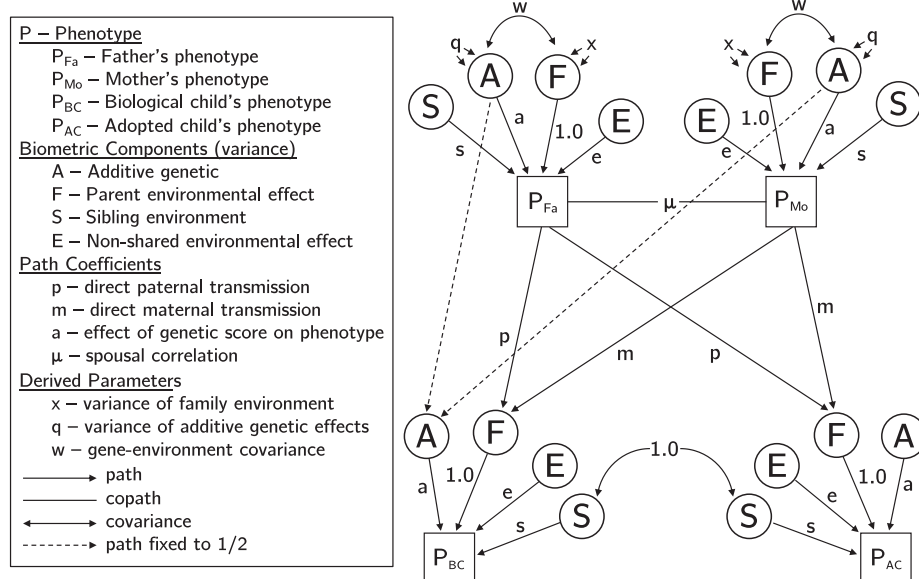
P – Phenotype
$P_{Fa}$ – Father's phenotype
$P_{Mo}$ – Mother's phenotype
$P_{BC}$ – Biological child's phenotype
$P_{AC}$ – Adopted child's phenotype
Biometric Components (variance)
A – Additive genetic
F – Parent environmental effect
S – Sibling environment
E – Non-shared environmental effect
Path Coefficients
p – direct paternal transmission
m – direct maternal transmission
a – effect of genetic score on phenotype
μ – spousal correlation
Derived Parameters
x – variance of family environment
q – variance of additive genetic effects
w – gene-environment covariance
path
copath
covariance
path fixed to 1/2

w
q
A
F
x
S
a
1.0
E
s
e
$P_{Fa}$
μ
w
x
F
A
q
E
1.0
S
e
a
s
$P_{Mo}$
p
m
m
p
A
F
1.0
E
a
e
s
S
1.0
S
E
F
A
1.0
e
a
s
$P_{BC}$
$P_{AC}$